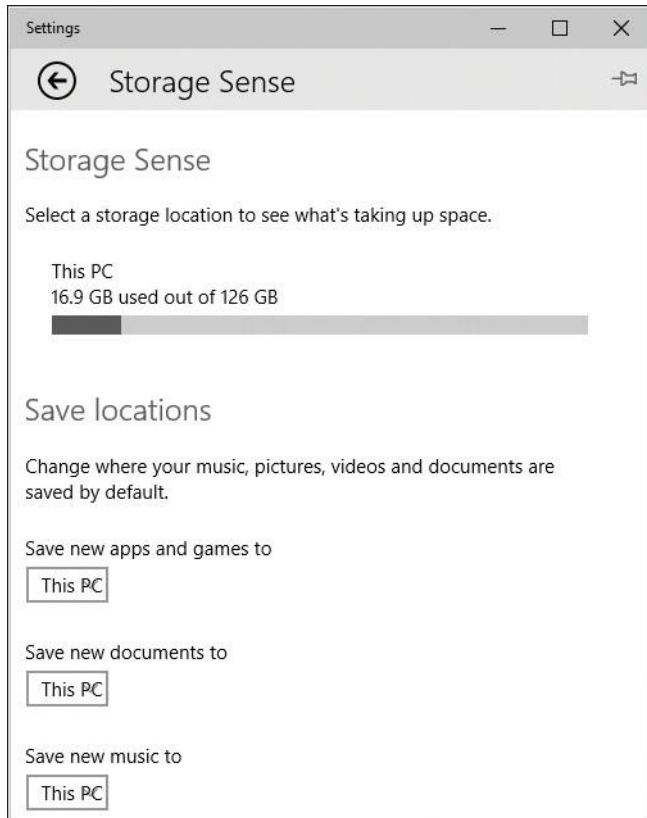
Settings

Storage Sense

Storage Sense

Select a storage location to see what's taking up space.

This PC
16.9 GB used out of 126 GB

Save locations

Change where your music, pictures, videos and documents are saved by default.

Save new apps and games to
This PC

Save new documents to
This PC

Save new music to
This PC